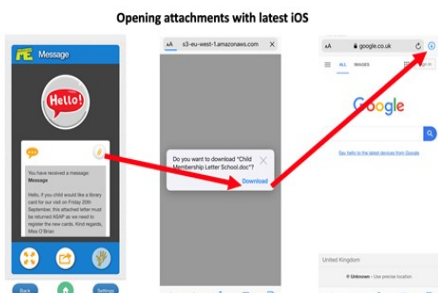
Opening attachments with latest iOS

Message

Hello!

You have received a message:
Message

Hello, if you child would like a library card for our visit on Friday 20th September, this attached letter must be returned ASAP as we need to register the new cards. Kind regards, Mike O'Brien

Back

Settings

AA s3-eu-west-1.amazonaws.com

Do you want to download "Child Membership Letter School.doc"?

Download

AA google.co.uk

ALL IMAGES

Google

See Hello to the latest devices from Google

United Kingdom

Unknown - Use precise location